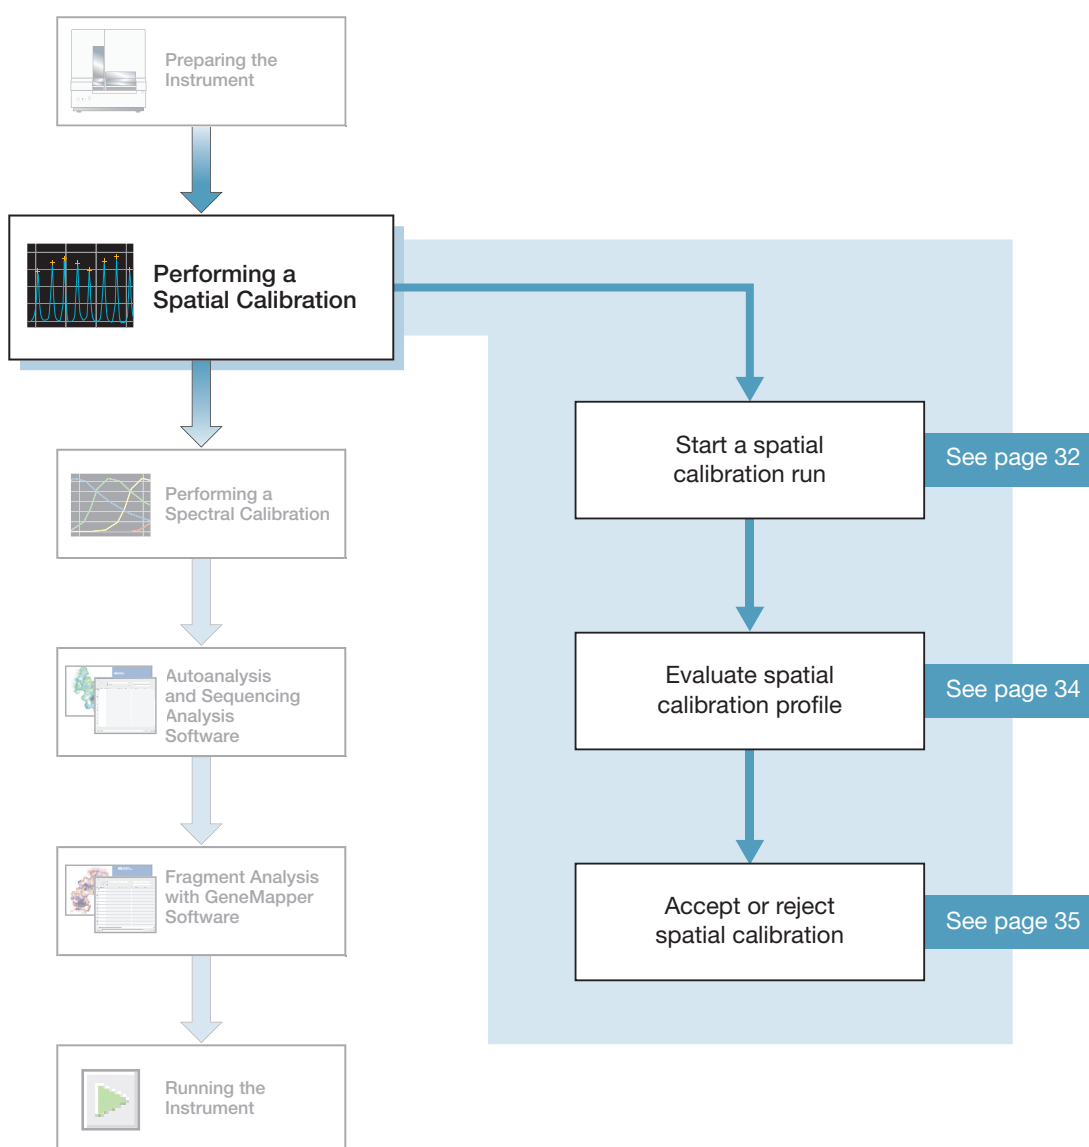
Preparing the Instrument

Performing a Spatial Calibration

Start a spatial calibration run

See page 32

Evaluate spatial calibration profile

See page 34

Accept or reject spatial calibration

See page 35

Performing a Spectral Calibration

Autoanalysis and Sequencing Analysis Software

Fragment Analysis with GeneMapper Software

Running the Instrument